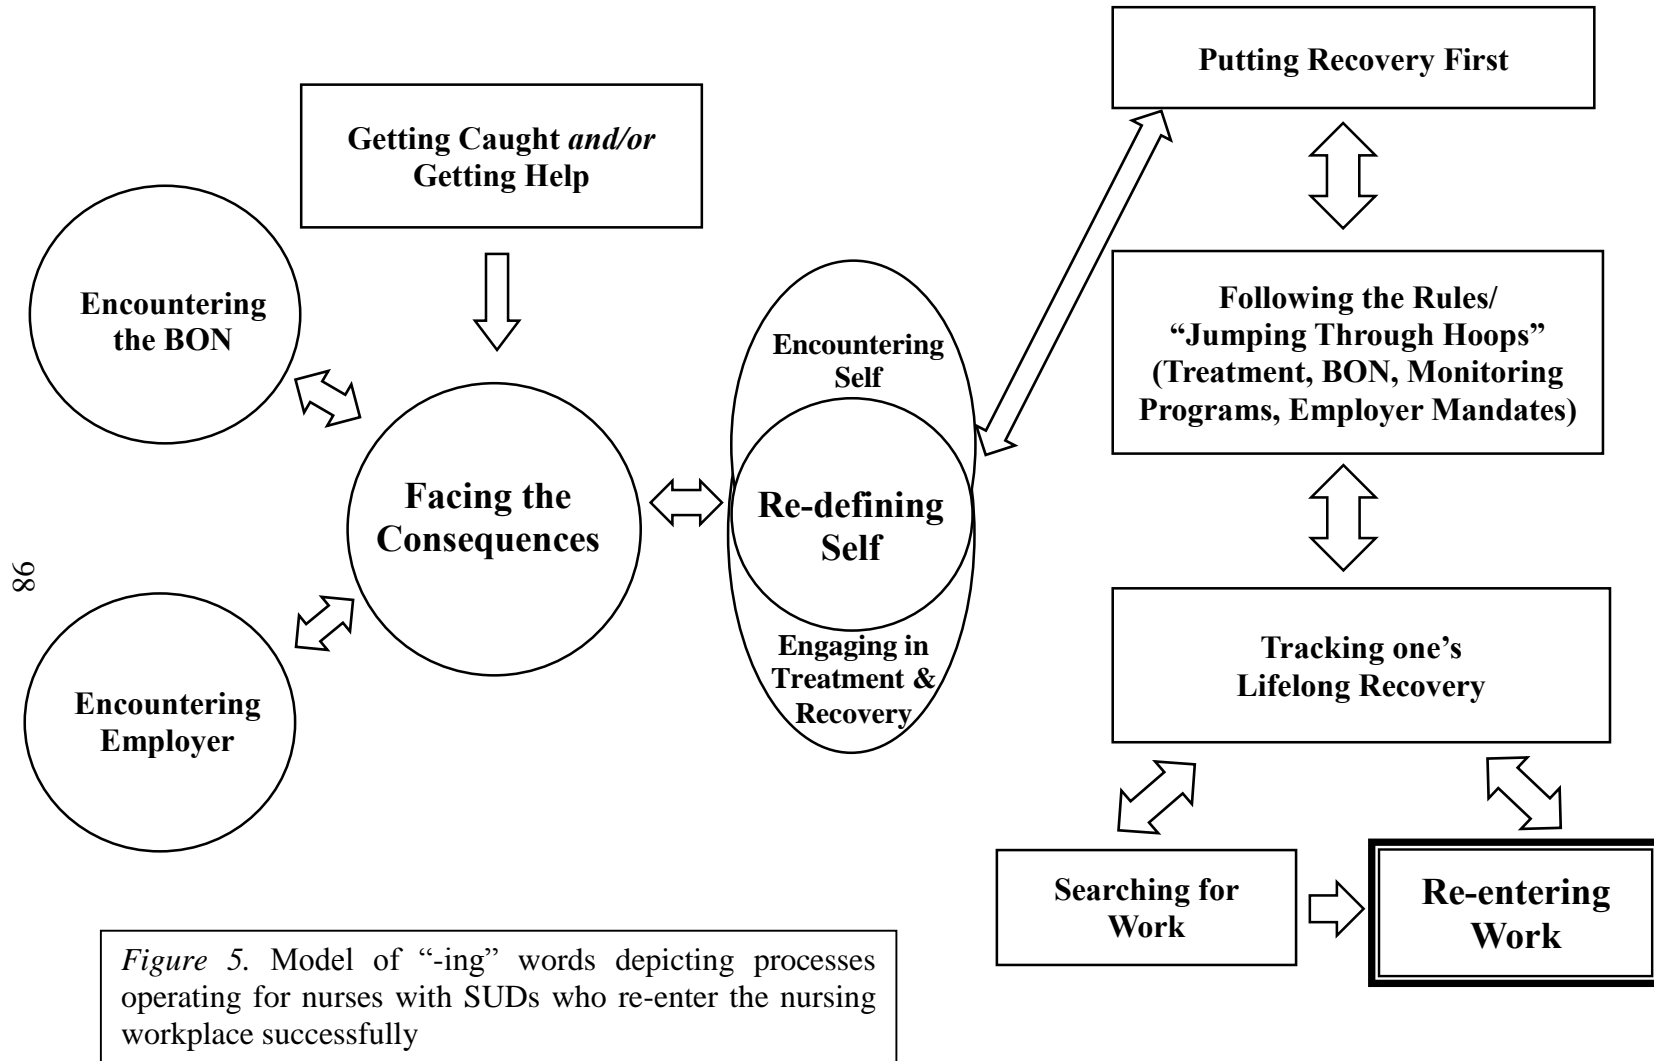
Getting Caught *and/or* Getting Help

Encountering the BON

Encountering Employer

Facing the Consequences

Encountering Self

Re-defining Self

Engaging in Treatment & Recovery

Putting Recovery First

Following the Rules/ "Jumping Through Hoops" (Treatment, BON, Monitoring Programs, Employer Mandates)

Tracking one's Lifelong Recovery

Searching for Work

Re-entering Work

98

*Figure 5.* Model of "-ing" words depicting processes operating for nurses with SUDs who re-enter the nursing workplace successfully